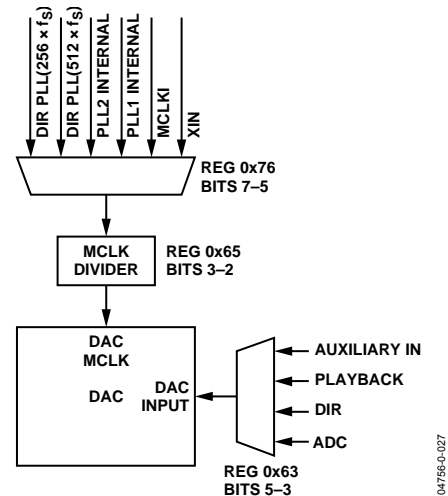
DIR PLL(256 × $f_S$)
DIR PLL(512 × $f_S$)
PLL2 INTERNAL
PLL1 INTERNAL
MCLKI
XIN

REG 0x76
BITS 7–5

MCLK
DIVIDER

REG 0x65
BITS 3–2

DAC
MCLK

DAC

DAC
INPUT

AUXILIARY IN
PLAYBACK
DIR
ADC

REG 0x63
BITS 5–3

04756-0-027